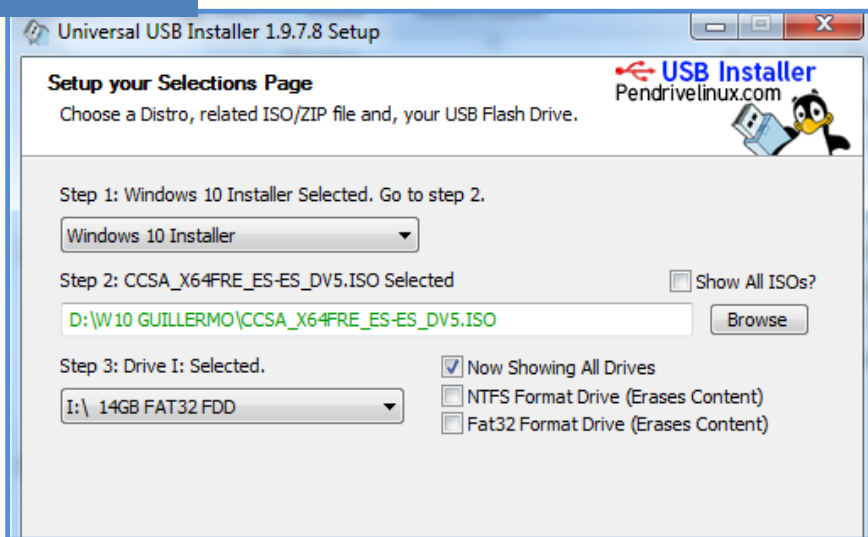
Universal USB Installer 1.9.7.8 Setup

Setup your Selections Page
Choose a Distro, related ISO/ZIP file and, your USB Flash Drive.

USB Installer
Pendrivelinux.com

Step 1: Windows 10 Installer Selected. Go to step 2.

Windows 10 Installer

Step 2: CCSA_X64FRE_ES-ES_DV5.ISO Selected

Show All ISOs?

D:\W10 GUILLERMO\CCSA_X64FRE_ES-ES_DV5.ISO

Browse

Step 3: Drive I: Selected.

I:\ 14GB FAT32 FDD

Now Showing All Drives
NTFS Format Drive (Erases Content)
Fat32 Format Drive (Erases Content)